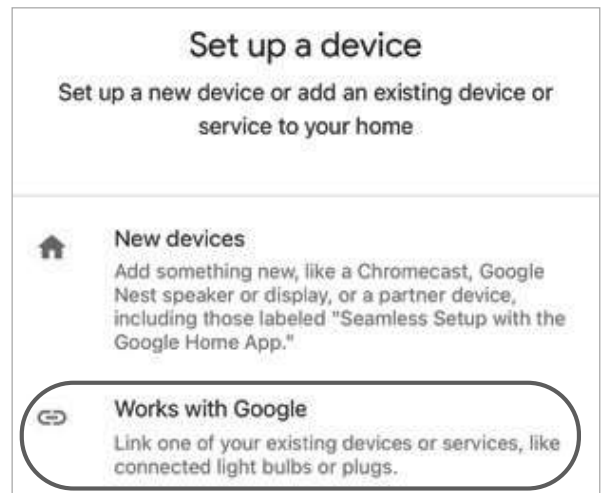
Set up a device

Set up a new device or add an existing device or service to your home

New devices

Add something new, like a Chromecast, Google Nest speaker or display, or a partner device, including those labeled "Seamless Setup with the Google Home App."

Works with Google

Link one of your existing devices or services, like connected light bulbs or plugs.